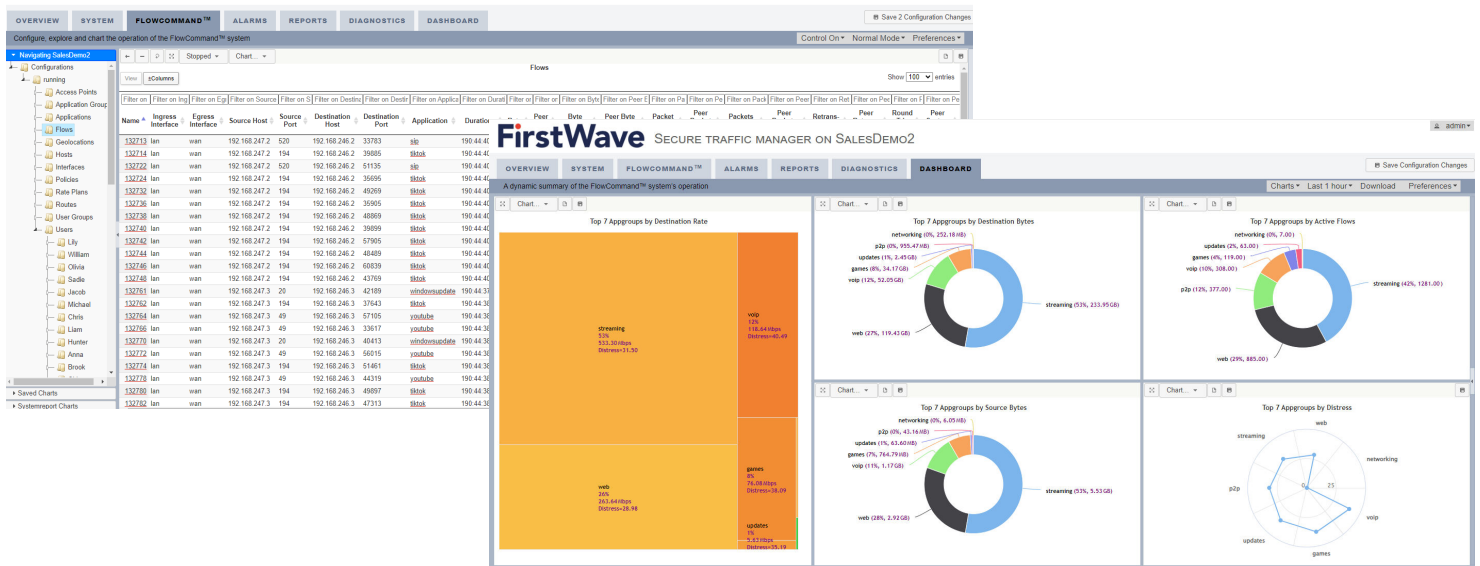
OVERVIEW SYSTEM FLOWCOMMAND™ ALARMS REPORTS DIAGNOSTICS DASHBOARD

Save 2 Configuration Changes

Configure, explore and chart the operation of the FlowCommand™ system

Control On ▾ Normal Mode ▾ Preferences ▾

Navigating SalesDemo2
Configurations
running
Access Points
Application Group
Applications
Flows
Geolocations
Hosts
Interfaces
Policies
Rate Plans
Routes
User Groups
Users
Lily
William
Olivia
Sadie
Jacob
Michael
Chris
Liam
Hunter
Anna
Brook
Saved Charts
Systemreport Charts

Stopped ▾ Chart... ▾

Flows

View ≡Columns

Show 100 entries

| Name | Ingress Interface | Egress Interface | Source Host | Source Port | Destination Host | Destination Port | Application | Duration |
|---|---|---|---|---|---|---|---|---|
| 132713 | lan | wan | 192.168.247.2 | 520 | 192.168.246.2 | 33783 | sip | 19:44:4 |
| 132714 | lan | wan | 192.168.247.2 | 194 | 192.168.246.2 | 39885 | tiktok | 19:44:4 |
| 132722 | lan | wan | 192.168.247.2 | 520 | 192.168.246.2 | 51135 | sip | 19:44:4 |
| 132724 | lan | wan | 192.168.247.2 | 194 | 192.168.246.2 | 35695 | tiktok | 19:44:4 |
| 132732 | lan | wan | 192.168.247.2 | 194 | 192.168.246.2 | 49269 | tiktok | 19:44:4 |
| 132736 | lan | wan | 192.168.247.2 | 194 | 192.168.246.2 | 35905 | tiktok | 19:44:4 |
| 132738 | lan | wan | 192.168.247.2 | 194 | 192.168.246.2 | 48869 | tiktok | 19:44:4 |
| 132740 | lan | wan | 192.168.247.2 | 194 | 192.168.246.2 | 39899 | tiktok | 19:44:4 |
| 132742 | lan | wan | 192.168.247.2 | 194 | 192.168.246.2 | 57905 | tiktok | 19:44:4 |
| 132744 | lan | wan | 192.168.247.2 | 194 | 192.168.246.2 | 48489 | tiktok | 19:44:4 |
| 132746 | lan | wan | 192.168.247.2 | 194 | 192.168.246.2 | 60839 | tiktok | 19:44:4 |
| 132748 | lan | wan | 192.168.247.2 | 194 | 192.168.246.2 | 43769 | tiktok | 19:44:4 |
| 132761 | lan | wan | 192.168.247.3 | 20 | 192.168.246.3 | 42189 | windowsupdate | 19:44:3 |
| 132762 | lan | wan | 192.168.247.3 | 194 | 192.168.246.3 | 37643 | tiktok | 19:44:3 |
| 132764 | lan | wan | 192.168.247.3 | 49 | 192.168.246.3 | 57105 | youtube | 19:44:3 |
| 132766 | lan | wan | 192.168.247.3 | 49 | 192.168.246.3 | 33617 | youtube | 19:44:3 |
| 132770 | lan | wan | 192.168.247.3 | 20 | 192.168.246.3 | 40413 | windowsupdate | 19:44:3 |
| 132772 | lan | wan | 192.168.247.3 | 49 | 192.168.246.3 | 56015 | youtube | 19:44:3 |
| 132774 | lan | wan | 192.168.247.3 | 194 | 192.168.246.3 | 51461 | tiktok | 19:44:3 |
| 132778 | lan | wan | 192.168.247.3 | 49 | 192.168.246.3 | 44319 | youtube | 19:44:3 |
| 132780 | lan | wan | 192.168.247.3 | 194 | 192.168.246.3 | 49897 | tiktok | 19:44:3 |
| 132782 | lan | wan | 192.168.247.3 | 194 | 192.168.246.3 | 47313 | tiktok | 19:44:3 |

Peer Byte Peer Byte Packet Packets Peer Peer Round Peer Retrans-

FirstWave SECURE TRAFFIC MANAGER ON SALESDEMO2

admin ▾

OVERVIEW SYSTEM FLOWCOMMAND™ ALARMS REPORTS DIAGNOSTICS DASHBOARD

Save Configuration Changes

A dynamic summary of the FlowCommand™ system's operation

Charts ▾ Last 1 hour ▾ Download Preferences ▾

Chart... ▾

Top 7 Appgroups by Destination Rate

streaming
53%
533.30 kbps
Distress=31.50

voip
12%
118.64 kbps
Distress=40.49

web
26%
263.64 kbps
Distress=28.98

games
8%
76.08 kbps
Distress=38.09

updates
1%
5.43 kbps
Distress=35.19

Top 7 Appgroups by Destination Bytes
networking (0%, 252.18 MB)
p2p (0%, 955.47 MB)
updates (1%, 2.45 GB)
games (8%, 34.17 GB)
voip (12%, 52.09 GB)
streaming (53%, 233.95 GB)
web (27%, 119.43 GB)

Top 7 Appgroups by Active Flows
networking (0%, 7.00)
updates (2%, 63.00)
games (4%, 119.00)
voip (10%, 308.00)
p2p (12%, 377.00)
streaming (42%, 1281.00)
web (29%, 885.00)

Top 7 Appgroups by Source Bytes
networking (0%, 6.05 MB)
p2p (0%, 43.16 MB)
updates (1%, 63.60 MB)
games (7%, 764.79 MB)
voip (11%, 1.17 GB)
streaming (53%, 5.53 GB)
web (28%, 2.92 GB)

Top 7 Appgroups by Distress
web
networking
voip
games
updates
p2p
streaming
25